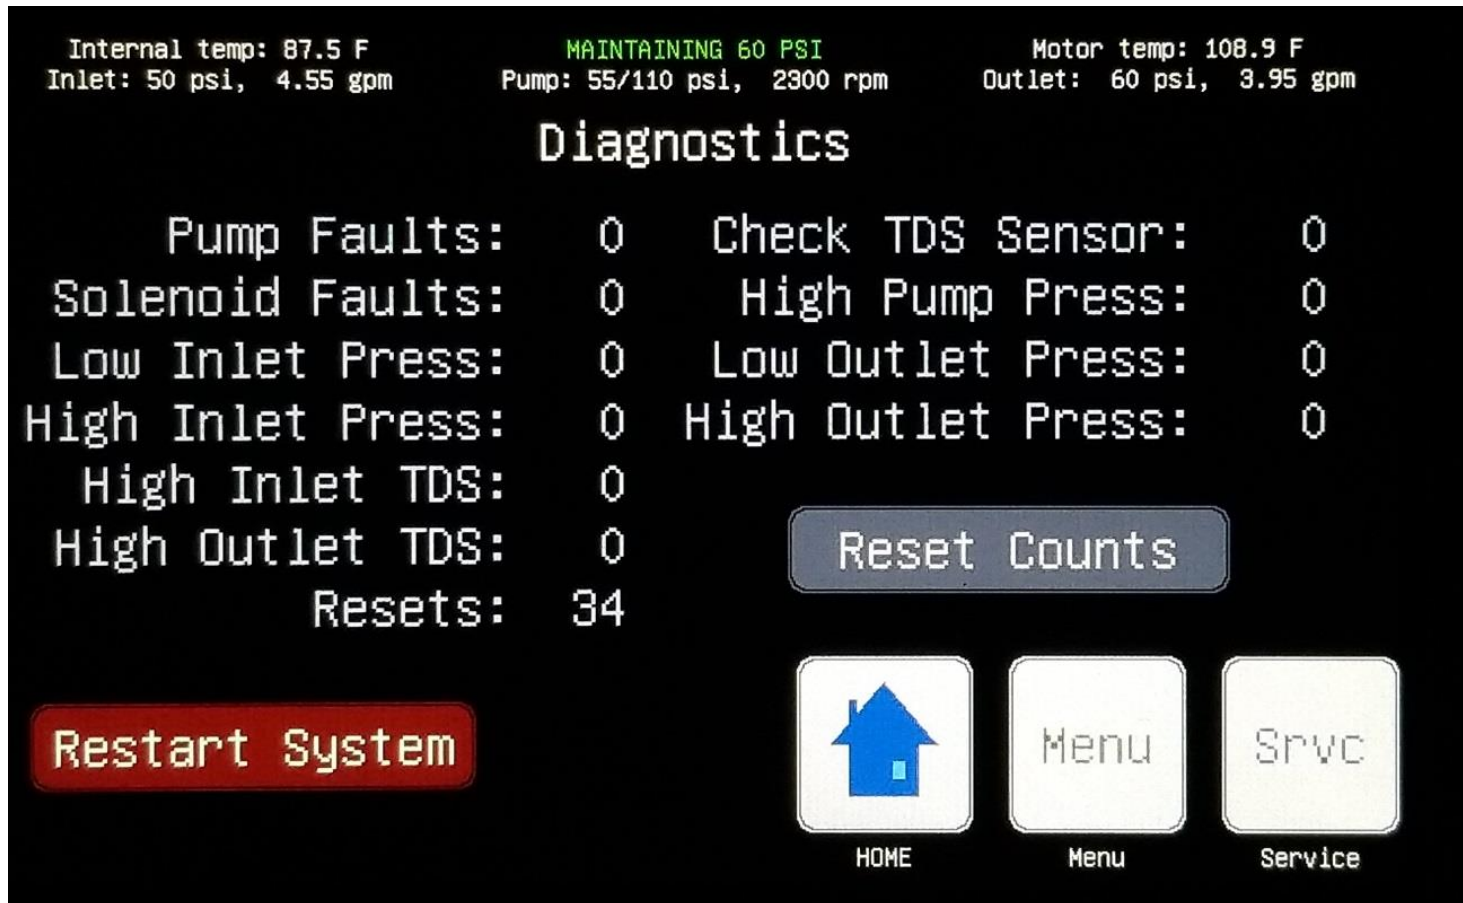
Internal temp: 87.5 F
Inlet: 50 psi, 4.55 gpm

MAINTAINING 60 PSI
Pump: 55/110 psi, 2300 rpm

Motor temp: 108.9 F
Outlet: 60 psi, 3.95 gpm

Diagnostics

| | | | |
|---|---|---|---|
| Pump Faults: | 0 | Check TDS Sensor: | 0 |
| Solenoid Faults: | 0 | High Pump Press: | 0 |
| Low Inlet Press: | 0 | Low Outlet Press: | 0 |
| High Inlet Press: | 0 | High Outlet Press: | 0 |
| High Inlet TDS: | 0 | | |
| High Outlet TDS: | 0 | | |
| Resets: | 34 | | |

Reset Counts

Restart System

HOME

Menu
Menu

Srvc
Service